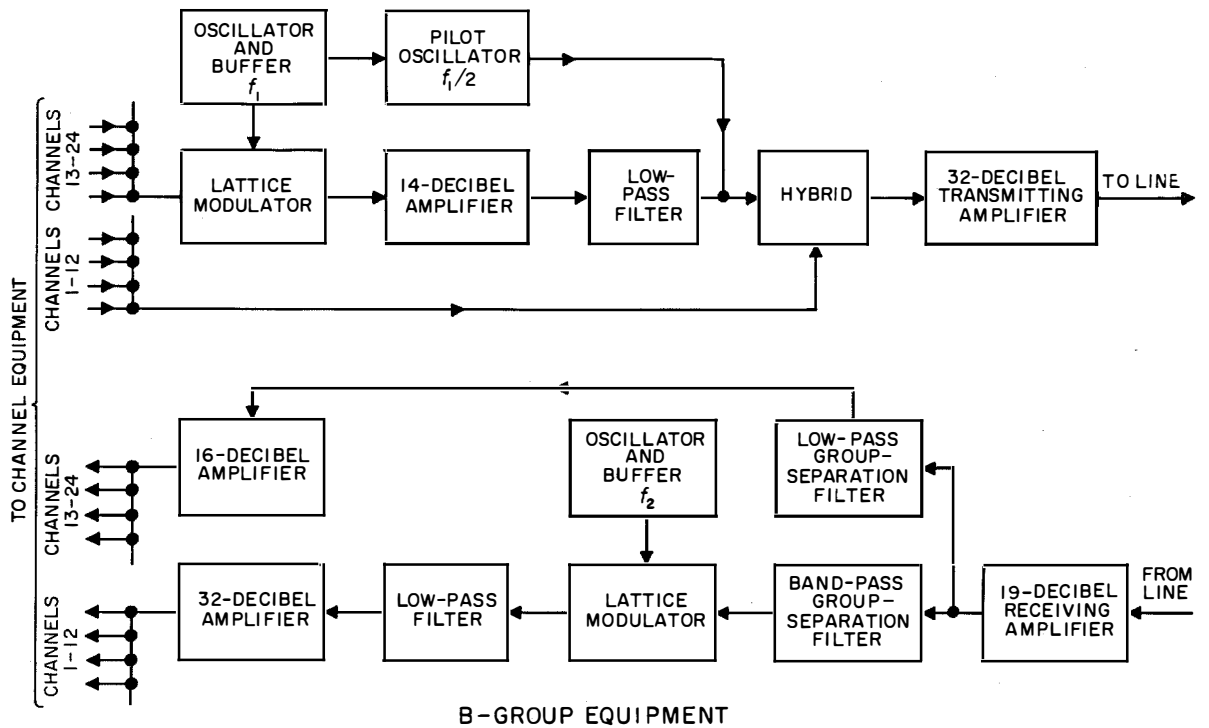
OSCILLATOR AND BUFFER $f_1$

PILOT OSCILLATOR $f_1/2$

CHANNELS 13-24

LATTICE MODULATOR

14-DECIBEL AMPLIFIER

LOW-PASS FILTER

HYBRID

32-DECIBEL TRANSMITTING AMPLIFIER

TO LINE

CHANNELS 1-12

TO CHANNEL EQUIPMENT

CHANNELS 13-24

16-DECIBEL AMPLIFIER

OSCILLATOR AND BUFFER $f_2$

LOW-PASS GROUP-SEPARATION FILTER

CHANNELS 1-12

32-DECIBEL AMPLIFIER

LOW-PASS FILTER

LATTICE MODULATOR

BAND-PASS GROUP-SEPARATION FILTER

19-DECIBEL RECEIVING AMPLIFIER

FROM LINE

B-GROUP EQUIPMENT